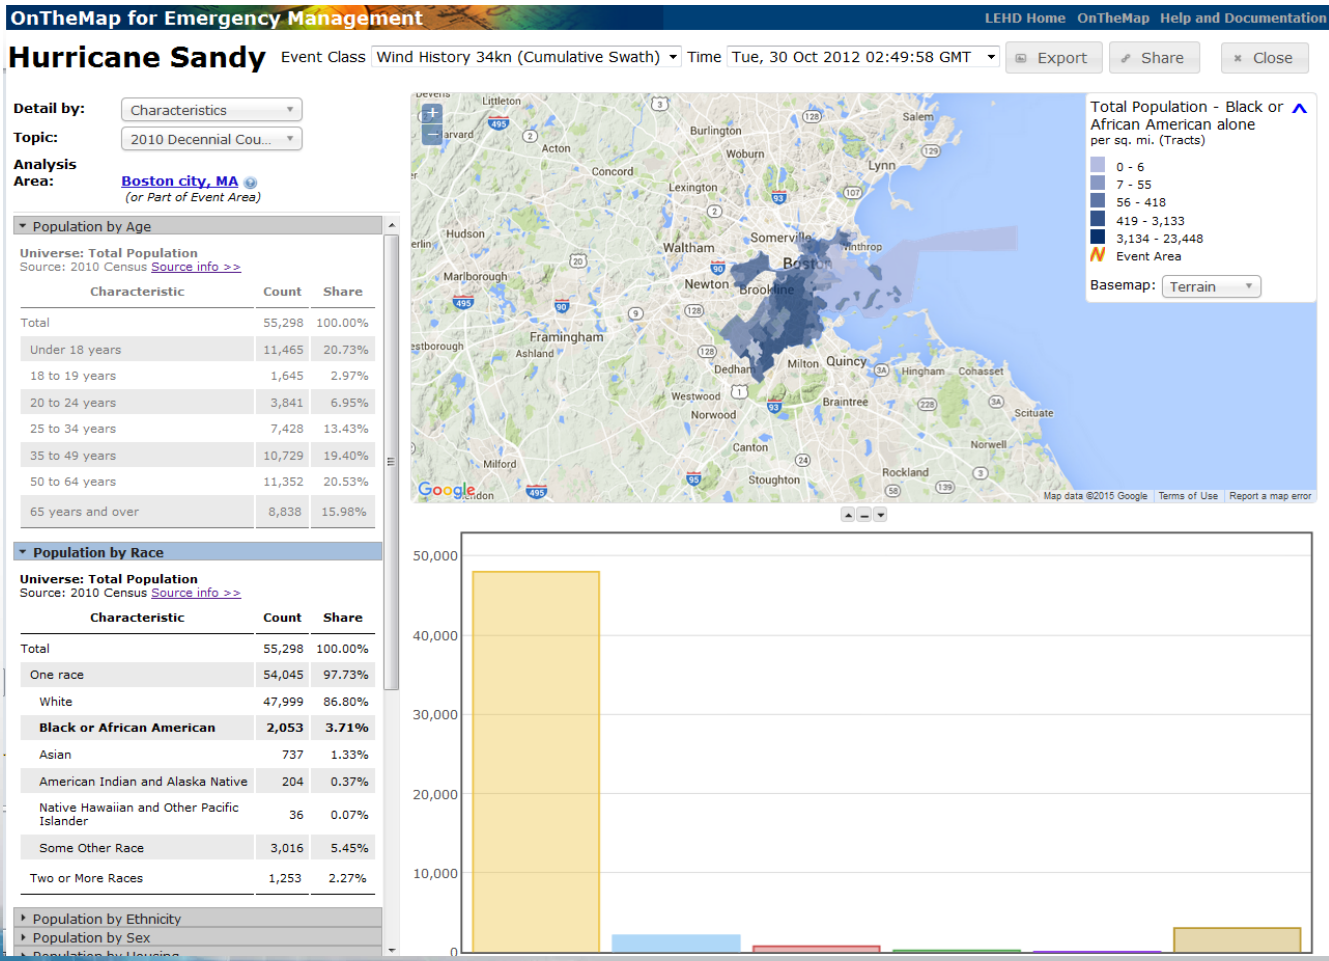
OnTheMap for Emergency Management

LEHD Home OnTheMap Help and Documentation

Hurricane Sandy Event Class Wind History 34kn (Cumulative Swath) Time Tue, 30 Oct 2012 02:49:58 GMT Export Share Close

Detail by: Characteristics
Topic: 2010 Decennial Cou...
Analysis Area: Boston city, MA
(or Part of Event Area)

Population by Age

Universe: Total Population
Source: 2010 Census Source info >>

| Characteristic | Count | Share |
|---|---|---|
| Total | 55,298 | 100.00% |
| Under 18 years | 11,465 | 20.73% |
| 18 to 19 years | 1,645 | 2.97% |
| 20 to 24 years | 3,841 | 6.95% |
| 25 to 34 years | 7,428 | 13.43% |
| 35 to 49 years | 10,729 | 19.40% |
| 50 to 64 years | 11,352 | 20.53% |
| 65 years and over | 8,838 | 15.98% |

Population by Race

Universe: Total Population
Source: 2010 Census Source info >>

| Characteristic | Count | Share |
|---|---|---|
| Total | 55,298 | 100.00% |
| One race | 54,045 | 97.73% |
| White | 47,999 | 86.80% |
| Black or African American | 2,053 | 3.71% |
| Asian | 737 | 1.33% |
| American Indian and Alaska Native | 204 | 0.37% |
| Native Hawaiian and Other Pacific Islander | 36 | 0.07% |
| Some Other Race | 3,016 | 5.45% |
| Two or More Races | 1,253 | 2.27% |

Population by Ethnicity
Population by Sex

Total Population - Black or African American alone
per sq. mi. (Tracts)
0 - 6
7 - 55
56 - 418
419 - 3,133
3,134 - 23,448
Event Area
Basemap: Terrain

Littleton Salem Burlington Acton Woburn Concord Lynn Lexington Hudson Waltham Somerville Winthrop Boston Marlborough Newton Brookline Framingham Ashland Dedham Milton Quincy Hingham Cohasset Westwood Norwood Braintree Scituate Canton Norwell Milford Rockland Stoughton Harvard

Google Map data ©2015 Google Terms of Use Report a map error

50,000
40,000
30,000
20,000
10,000
0